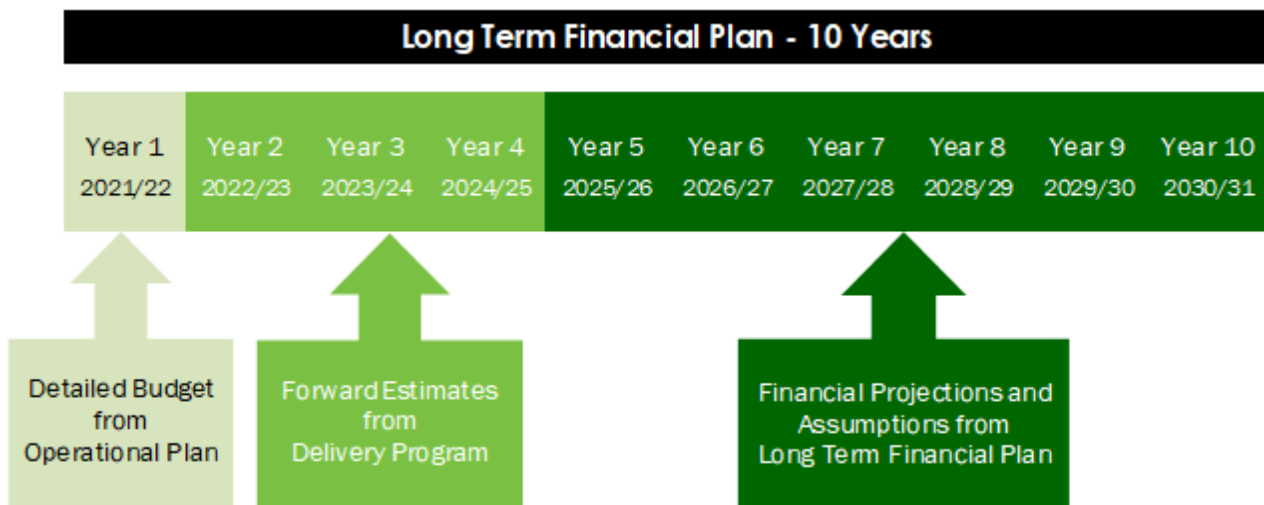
Long Term Financial Plan - 10 Years

| Year 1 | Year 2 | Year 3 | Year 4 | Year 5 | Year 6 | Year 7 | Year 8 | Year 9 | Year 10 |
|---|---|---|---|---|---|---|---|---|---|
| 2021/22 | 2022/23 | 2023/24 | 2024/25 | 2025/26 | 2026/27 | 2027/28 | 2028/29 | 2029/30 | 2030/31 |

Detailed Budget from Operational Plan

Forward Estimates from Delivery Program

Financial Projections and Assumptions from Long Term Financial Plan